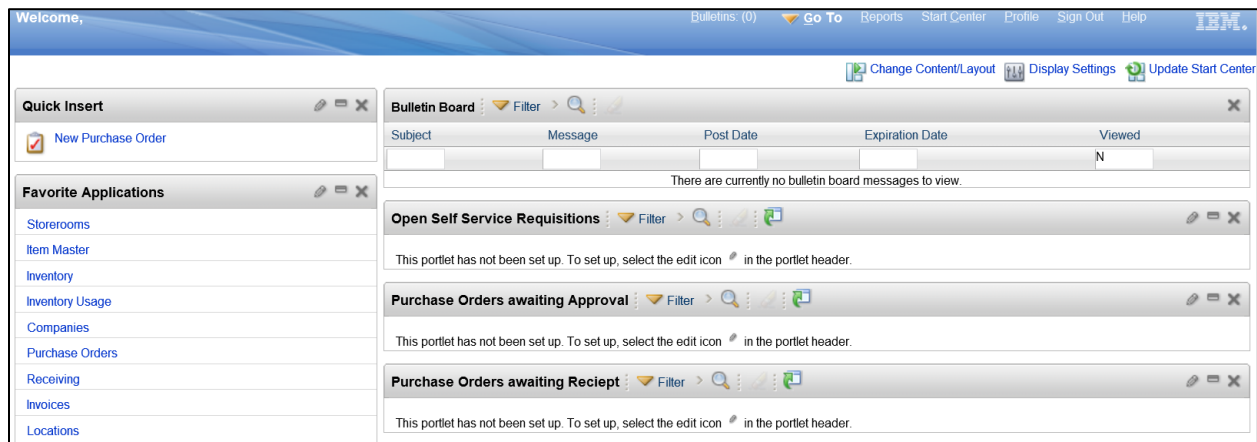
Welcome,

Bulletins: (0) Go To Reports Start Center Profile Sign Out Help IBM.

Change Content/Layout Display Settings Update Start Center

Quick Insert

New Purchase Order

Favorite Applications

Storerooms
Item Master
Inventory
Inventory Usage
Companies
Purchase Orders
Receiving
Invoices
Locations

Bulletin Board Filter

| Subject | Message | Post Date | Expiration Date | Viewed |
|---|---|---|---|---|
| | | | | N |

There are currently no bulletin board messages to view.

Open Self Service Requisitions Filter

This portlet has not been set up. To set up, select the edit icon in the portlet header.

Purchase Orders awaiting Approval Filter

This portlet has not been set up. To set up, select the edit icon in the portlet header.

Purchase Orders awaiting Reciept Filter

This portlet has not been set up. To set up, select the edit icon in the portlet header.